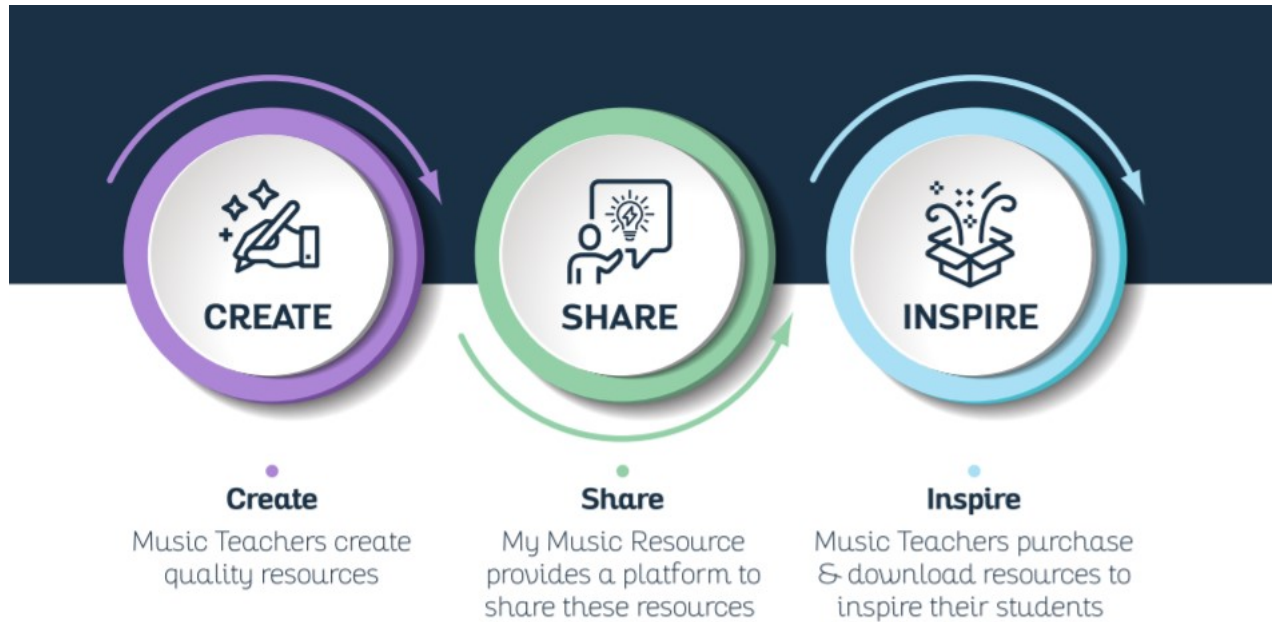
CREATE

SHARE

INSPIRE

Create
Music Teachers create quality resources

Share
My Music Resource provides a platform to share these resources

Inspire
Music Teachers purchase & download resources to inspire their students